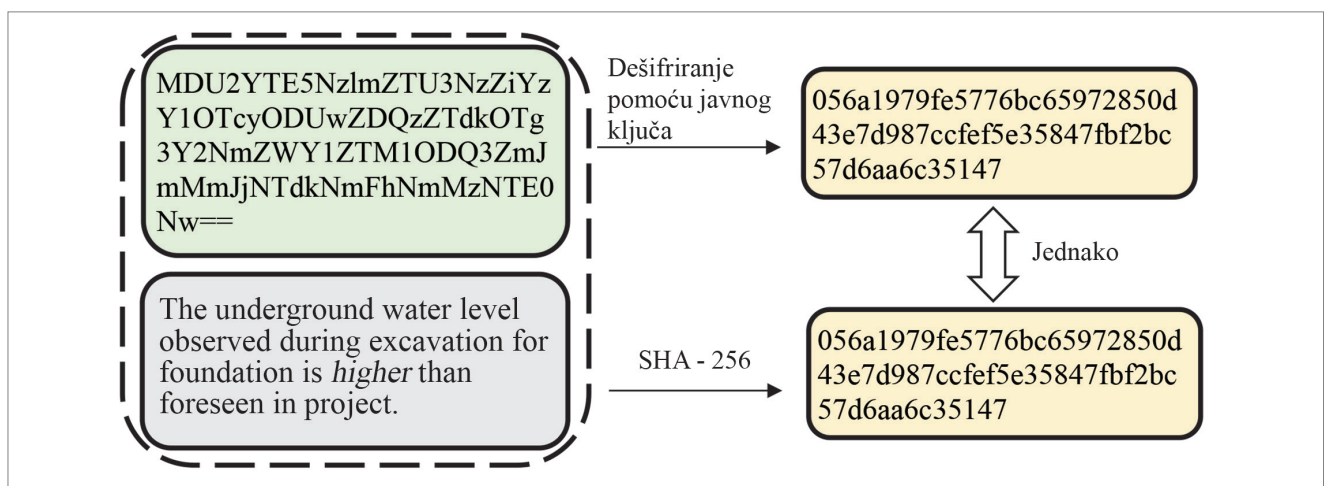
MDU2YTE5NzlmZTU3NzZiYzY1OTcyODUwZDQzZTdkOTg3Y2NmZWY1ZTM1ODQ3ZmJmMmJjNTdkNmFhNmMzNTE0Nw==

Dešifriranje pomoću javnog ključa

056a1979fe5776bc65972850d43e7d987ccfef5e35847fbf2bc57d6aa6c35147

Jednako

The underground water level observed during excavation for foundation is *higher* than foreseen in project.

SHA - 256

056a1979fe5776bc65972850d43e7d987ccfef5e35847fbf2bc57d6aa6c35147